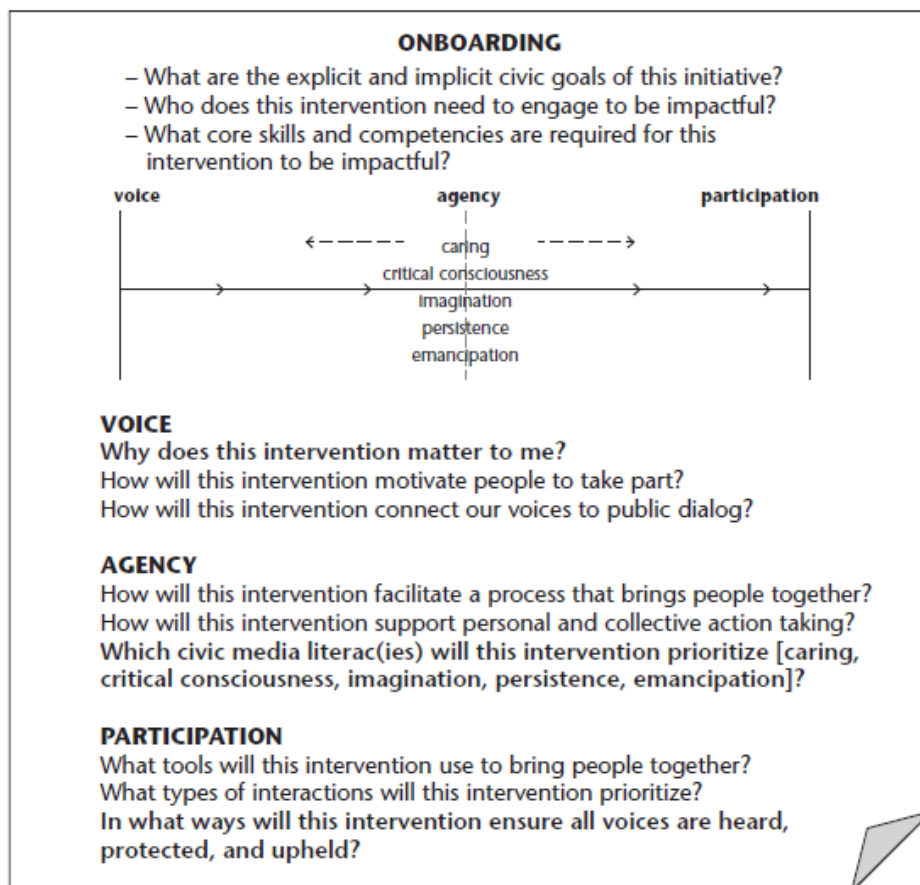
**ONBOARDING**

– What are the explicit and implicit civic goals of this initiative?
– Who does this intervention need to engage to be impactful?
– What core skills and competencies are required for this intervention to be impactful?

voice

agency

participation

caring
critical consciousness
imagination
persistence
emancipation

**VOICE**
**Why does this intervention matter to me?**
How will this intervention motivate people to take part?
How will this intervention connect our voices to public dialog?

**AGENCY**
How will this intervention facilitate a process that brings people together?
How will this intervention support personal and collective action taking?
**Which civic media literac(ies) will this intervention prioritize [caring, critical consciousness, imagination, persistence, emancipation]?**

**PARTICIPATION**
What tools will this intervention use to bring people together?
What types of interactions will this intervention prioritize?
**In what ways will this intervention ensure all voices are heard, protected, and upheld?**